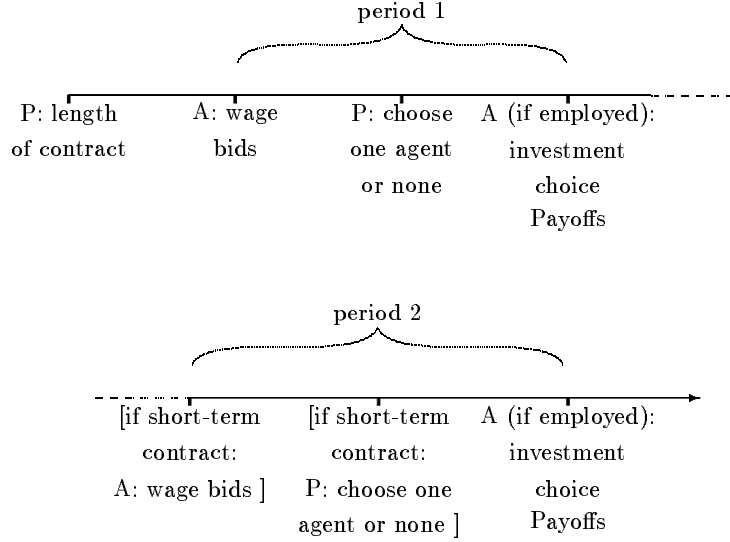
period 1

P: length of contract

A: wage bids

P: choose one agent or none

A (if employed): investment choice Payoffs

period 2

[if short-term contract: A: wage bids ]

[if short-term contract: P: choose one agent or none ]

A (if employed): investment choice Payoffs